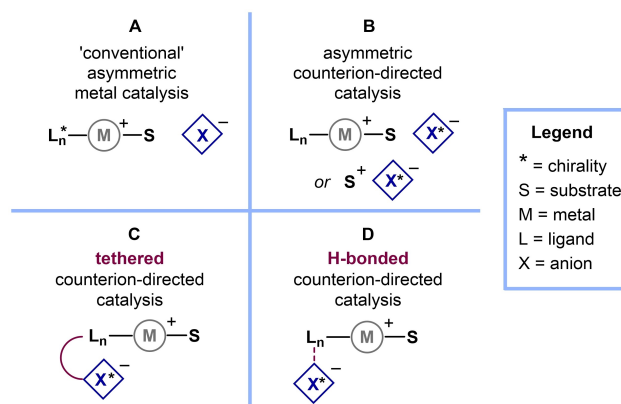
A

'conventional' asymmetric metal catalysis

$L_n^*$—M$^+$—S  X$^-$

B

asymmetric counterion-directed catalysis

$L_n$—M$^+$—S  X*$^-$

or S$^+$ X*$^-$

C

tethered counterion-directed catalysis

$L_n$—M$^+$—S

X*$^-$

D

H-bonded counterion-directed catalysis

$L_n$—M$^+$—S

X*$^-$

Legend

* = chirality

S = substrate

M = metal

L = ligand

X = anion